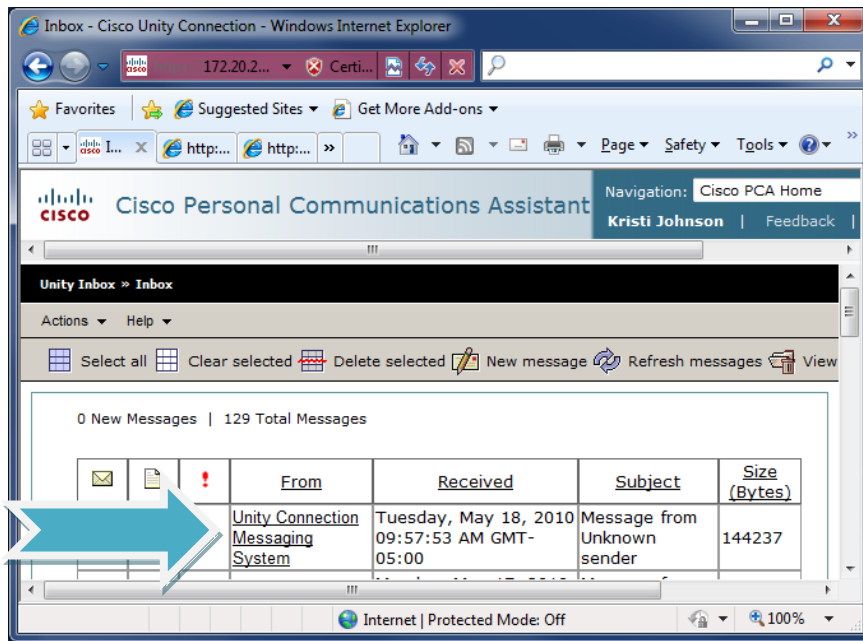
Inbox - Cisco Unity Connection - Windows Internet Explorer

172.20.2... Certi...

Favorites | Suggested Sites ▾ | Get More Add-ons ▾

I... | http:... | http:... | »

Page ▾ Safety ▾ Tools ▾

cisco Cisco Personal Communications Assistant

Navigation: Cisco PCA Home

Kristi Johnson | Feedback |

Unity Inbox » Inbox

Actions ▾ Help ▾

Select all | Clear selected | Delete selected | New message | Refresh messages | View

0 New Messages | 129 Total Messages

| | | ! | From | Received | Subject | Size (Bytes) |
|---|---|---|---|---|---|---|
| | | | Unity Connection Messaging System | Tuesday, May 18, 2010 09:57:53 AM GMT-05:00 | Message from Unknown sender | 144237 |

Internet | Protected Mode: Off | 100%